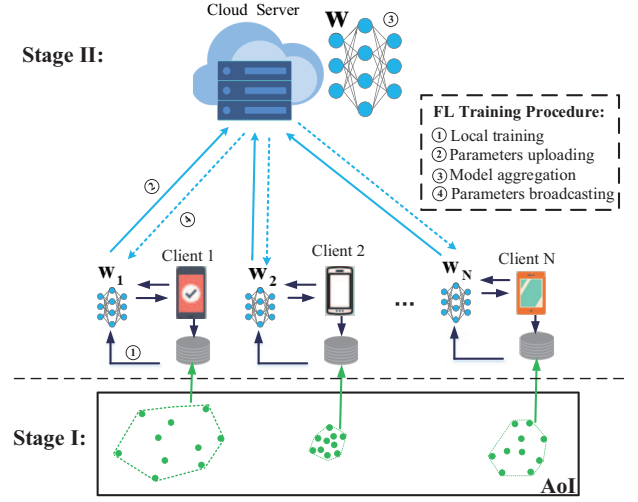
Cloud Server

$\mathbf{W}$

③

Stage II:

FL Training Procedure:
① Local training
② Parameters uploading
③ Model aggregation
④ Parameters broadcasting

②

④

$\mathbf{W_1}$

Client 1

①

$\mathbf{W_2}$

Client 2

...

$\mathbf{W_N}$

Client N

Stage I:

AoI